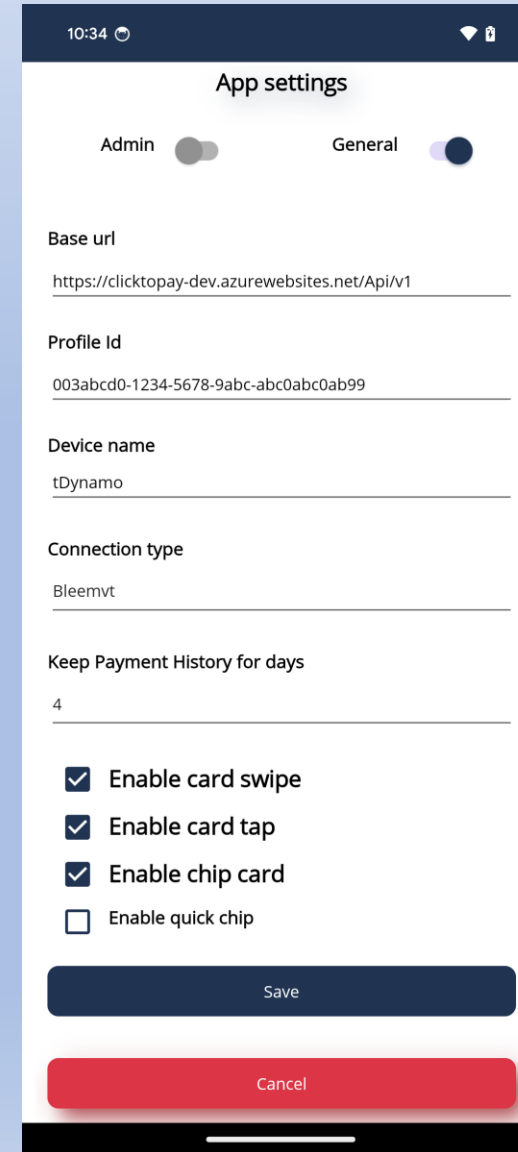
10:34

App settings

Admin

General

Base url

https://clicktopay-dev.azurewebsites.net/Api/v1

Profile Id

003abcd0-1234-5678-9abc-abc0abc0ab99

Device name

tDynamo

Connection type

Bleemvt

Keep Payment History for days

4

Enable card swipe

Enable card tap

Enable chip card

Enable quick chip

Save

Cancel